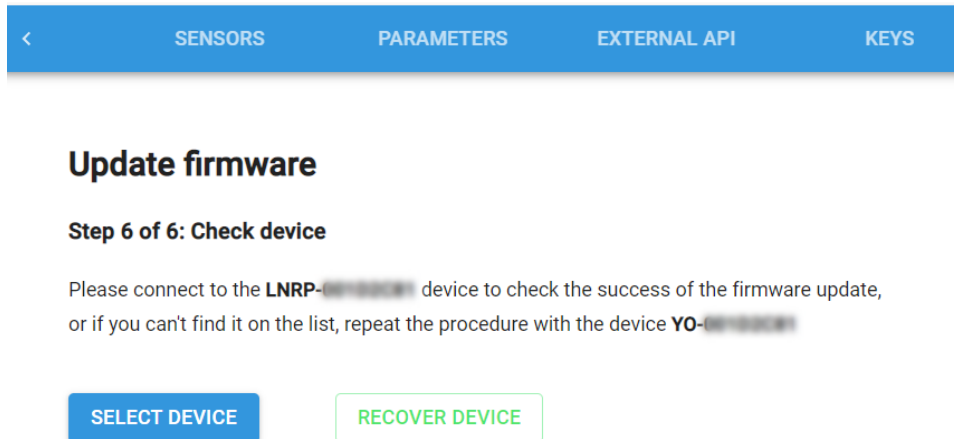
<

SENSORS

PARAMETERS

EXTERNAL API

KEYS

Update firmware

Step 6 of 6: Check device

Please connect to the **LNRP-**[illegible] device to check the success of the firmware update, or if you can't find it on the list, repeat the procedure with the device **YO-**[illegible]

SELECT DEVICE

RECOVER DEVICE